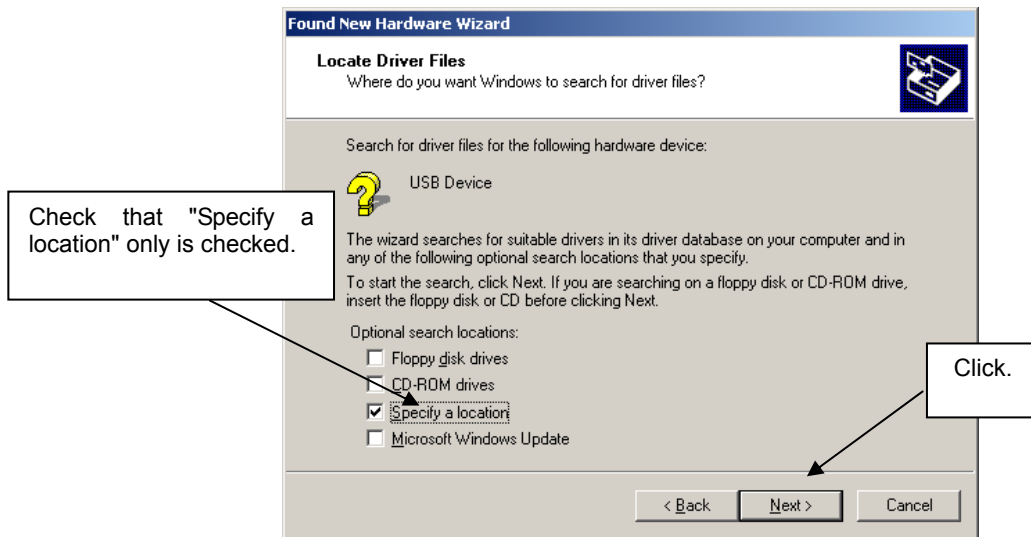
Found New Hardware Wizard

Locate Driver Files
Where do you want Windows to search for driver files?

Search for driver files for the following hardware device:

USB Device

Check that "Specify a location" only is checked.

The wizard searches for suitable drivers in its driver database on your computer and in any of the following optional search locations that you specify.

To start the search, click Next. If you are searching on a floppy disk or CD-ROM drive, insert the floppy disk or CD before clicking Next.

Optional search locations:

Floppy disk drives

CD-ROM drives

Specify a location

Microsoft Windows Update

Click.

< Back

Next >

Cancel